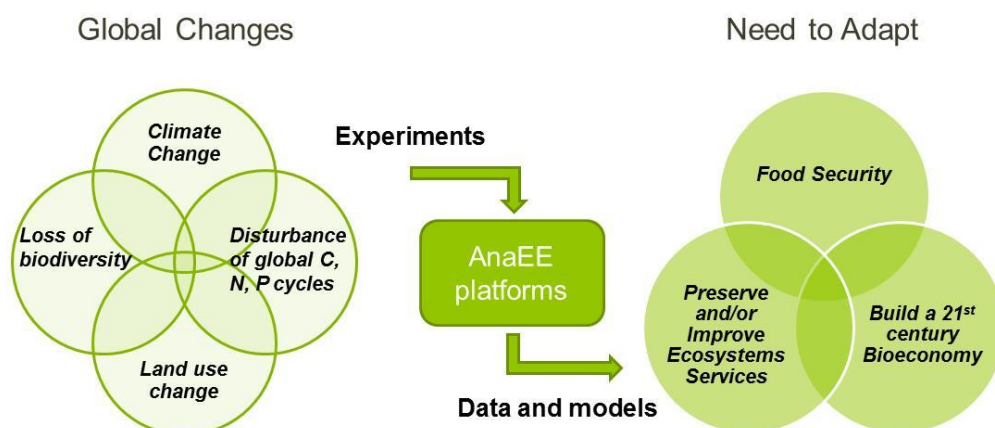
Global Changes

Need to Adapt

Climate Change

Loss of biodiversity

Disturbance of global C, N, P cycles

Land use change

Experiments

AnaEE platforms

Data and models

Food Security

Preserve and/or Improve Ecosystems Services

Build a 21$^{st}$ century Bioeconomy